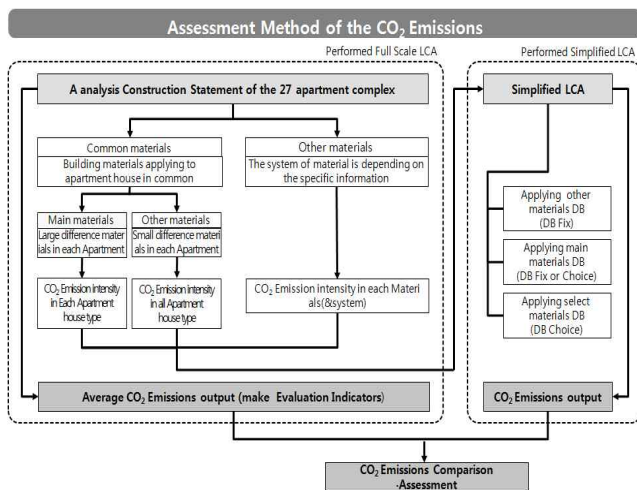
Assessment Method of the $CO_2$ Emissions

Performed Full Scale LCA

Performed Simplified LCA

A analysis Construction Statement of the 27 apartment complex

Common materials
Building materials applying to apartment house in common

Other materials
The system of material is depending on the specific information

Main materials
Large difference materials in each Apartment

Other materials
Small difference materials in each Apartment

$CO_2$ Emission intensity in Each Apartment house type

$CO_2$ Emission intensity in all Apartment house type

$CO_2$ Emission intensity in each Materials(&system)

Simplified LCA

Applying other materials DB (DB Fix)

Applying main materials DB (DB Fix or Choice)

Applying select materials DB (DB Choice)

Average $CO_2$ Emissions output (make Evaluation Indicators)

$CO_2$ Emissions output

$CO_2$ Emissions Comparison -Assessment